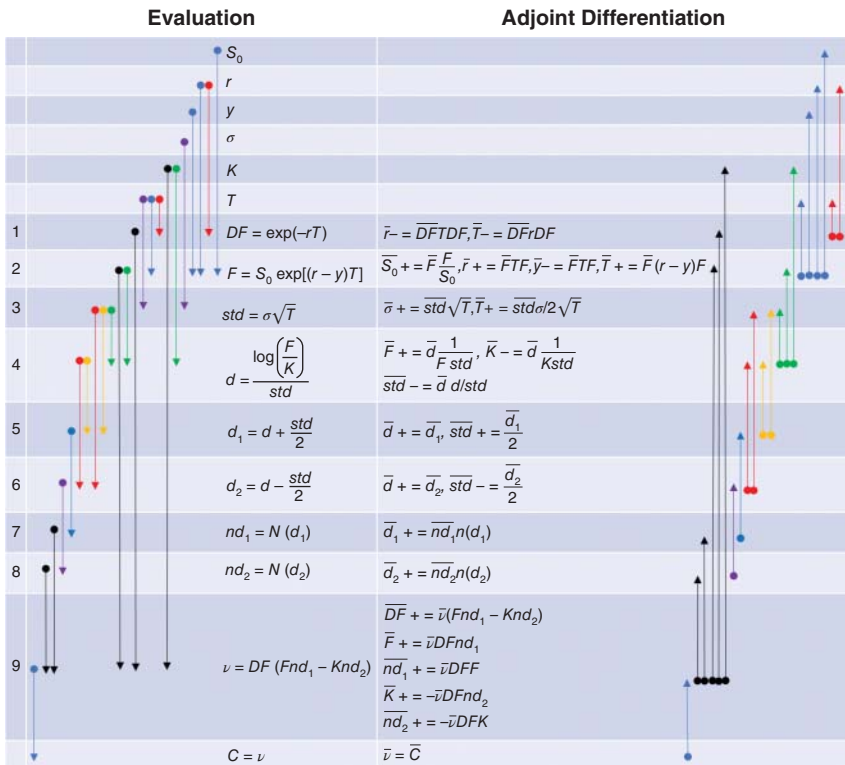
| | Evaluation | Adjoint Differentiation |
|---|---|---|
| | $S_0$ | |
| | $r$ | |
| | $y$ | |
| | $\sigma$ | |
| | $K$ | |
| | $T$ | |
| 1 | $DF = \exp(-rT)$ | $\bar{r} - = \overline{DF}TDF, \bar{T} - = \overline{DF}rDF$ |
| 2 | $F = S_0 \exp[(r-y)T]$ | $\overline{S_0} + = \bar{F}\frac{F}{S_0}, \bar{r} + = \bar{F}TF, \bar{y} - = \bar{F}TF, \bar{T} + = \bar{F}(r-y)F$ |
| 3 | $std = \sigma\sqrt{T}$ | $\bar{\sigma} + = \overline{std}\sqrt{T}, \bar{T} + = \overline{std}\sigma/2\sqrt{T}$ |
| 4 | $d = \frac{\log\left(\frac{F}{K}\right)}{std}$ | $\bar{F} + = \bar{d}\frac{1}{F\,std}, \bar{K} - = \bar{d}\frac{1}{Kstd}$ $\overline{std} - = \bar{d}\ d/std$ |
| 5 | $d_1 = d + \frac{std}{2}$ | $\bar{d} + = \overline{d_1}, \overline{std} + = \frac{\overline{d_1}}{2}$ |
| 6 | $d_2 = d - \frac{std}{2}$ | $\bar{d} + = \overline{d_2}, \overline{std} - = \frac{\overline{d_2}}{2}$ |
| 7 | $nd_1 = N(d_1)$ | $\overline{d_1} + = \overline{nd_1}n(d_1)$ |
| 8 | $nd_2 = N(d_2)$ | $\overline{d_2} + = \overline{nd_2}n(d_2)$ |
| 9 | $\nu = DF(Fnd_1 - Knd_2)$ | $\overline{DF} + = \bar{\nu}(Fnd_1 - Knd_2)$ $\bar{F} + = \bar{\nu}DFnd_1$ $\overline{nd_1} + = \bar{\nu}DFF$ $\bar{K} + = -\bar{\nu}DFnd_2$ $\overline{nd_2} + = -\bar{\nu}DFK$ |
| | $C = \nu$ | $\bar{\nu} = \bar{C}$ |